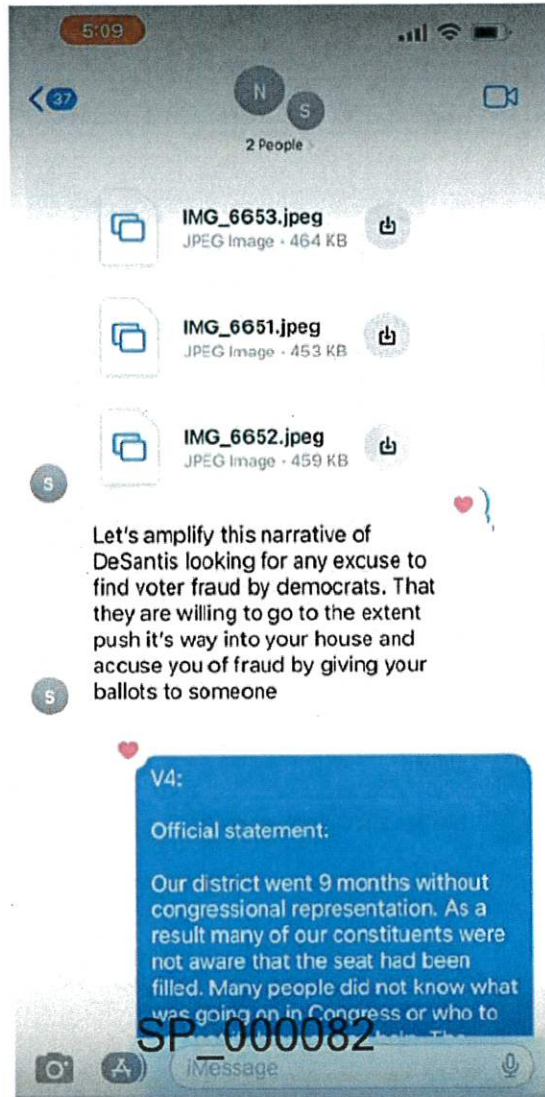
5:09

37

N

S

2 People

IMG_6653.jpeg
JPEG Image · 464 KB

IMG_6651.jpeg
JPEG Image · 453 KB

IMG_6652.jpeg
JPEG Image · 459 KB

S

Let's amplify this narrative of DeSantis looking for any excuse to find voter fraud by democrats. That they are willing to go to the extent push it's way into your house and accuse you of fraud by giving your ballots to someone

S

V4:

Official statement:

Our district went 9 months without congressional representation. As a result many of our constituents were not aware that the seat had been filled. Many people did not know what was going on in Congress or who to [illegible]

SP_000082

iMessage